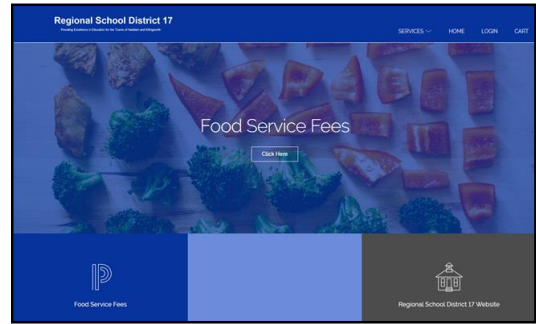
Regional School District 17

Providing Excellence in Education for the Towns of Haddam and Killingworth

SERVICES HOME LOGIN CART

Food Service Fees

Click Here

Food Service Fees

Regional School District 17 Website